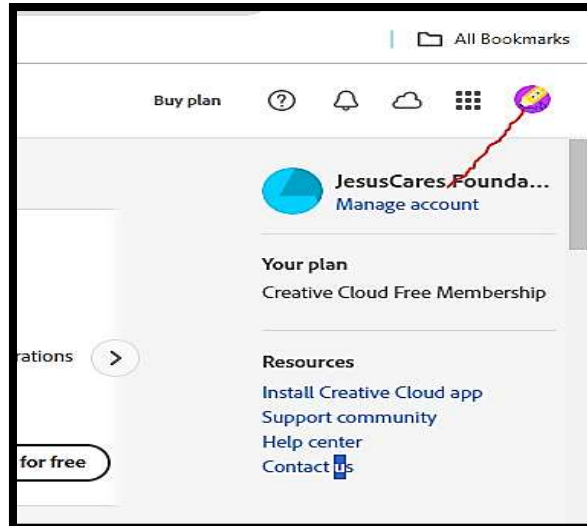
All Bookmarks

Buy plan

JesusCares Founda...
Manage account

Your plan
Creative Cloud Free Membership

rations

Resources
Install Creative Cloud app
Support community
Help center
Contact us

for free